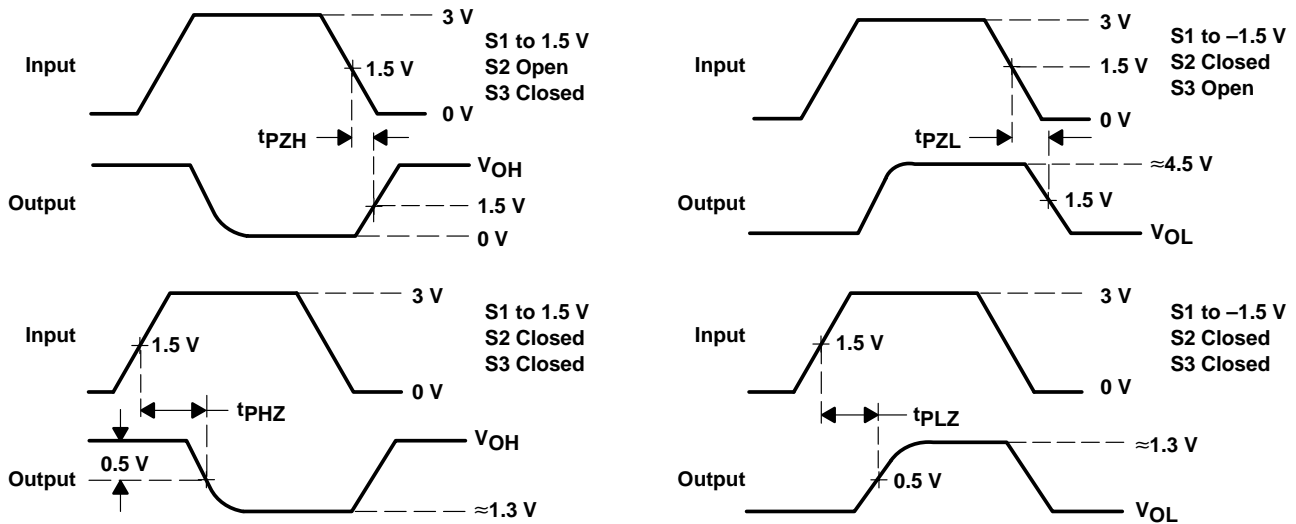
Input
3 V
1.5 V
0 V
S1 to 1.5 V
S2 Open
S3 Closed
$t_{PZH}$
Output
$V_{OH}$
1.5 V
0 V

Input
3 V
1.5 V
0 V
S1 to –1.5 V
S2 Closed
S3 Open
$t_{PZL}$
Output
≈4.5 V
1.5 V
$V_{OL}$

Input
3 V
1.5 V
0 V
S1 to 1.5 V
S2 Closed
S3 Closed
$t_{PHZ}$
Output
0.5 V
$V_{OH}$
≈1.3 V

Input
3 V
1.5 V
0 V
S1 to –1.5 V
S2 Closed
S3 Closed
$t_{PLZ}$
Output
0.5 V
≈1.3 V
$V_{OL}$